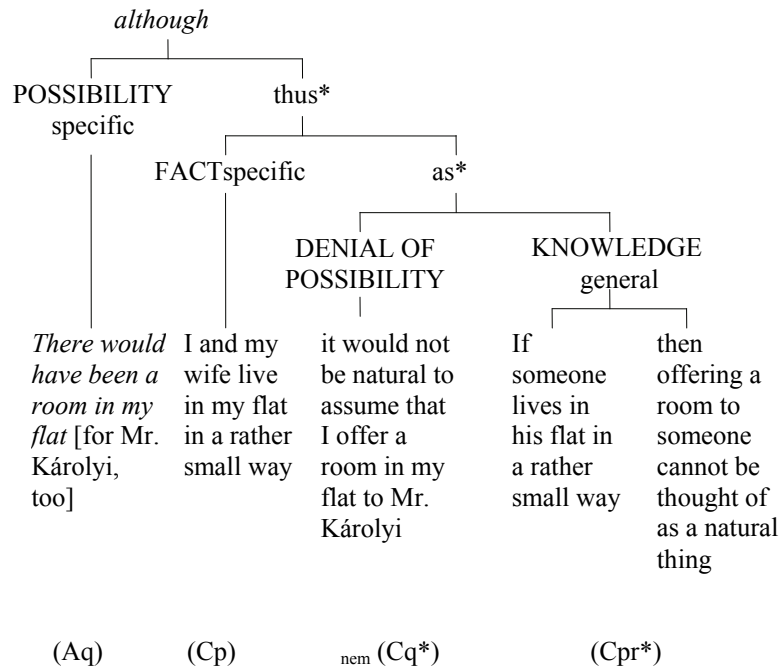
although

POSSIBILITY specific

thus*

FACTspecific

as*

DENIAL OF POSSIBILITY

KNOWLEDGE general

There would have been a room in my flat [for Mr. Károlyi, too]

I and my wife live in my flat in a rather small way

it would not be natural to assume that I offer a room in my flat to Mr. Károlyi

If someone lives in his flat in a rather small way

then offering a room to someone cannot be thought of as a natural thing

(Aq) (Cp) $_{nem}$(Cq*) (Cpr*)